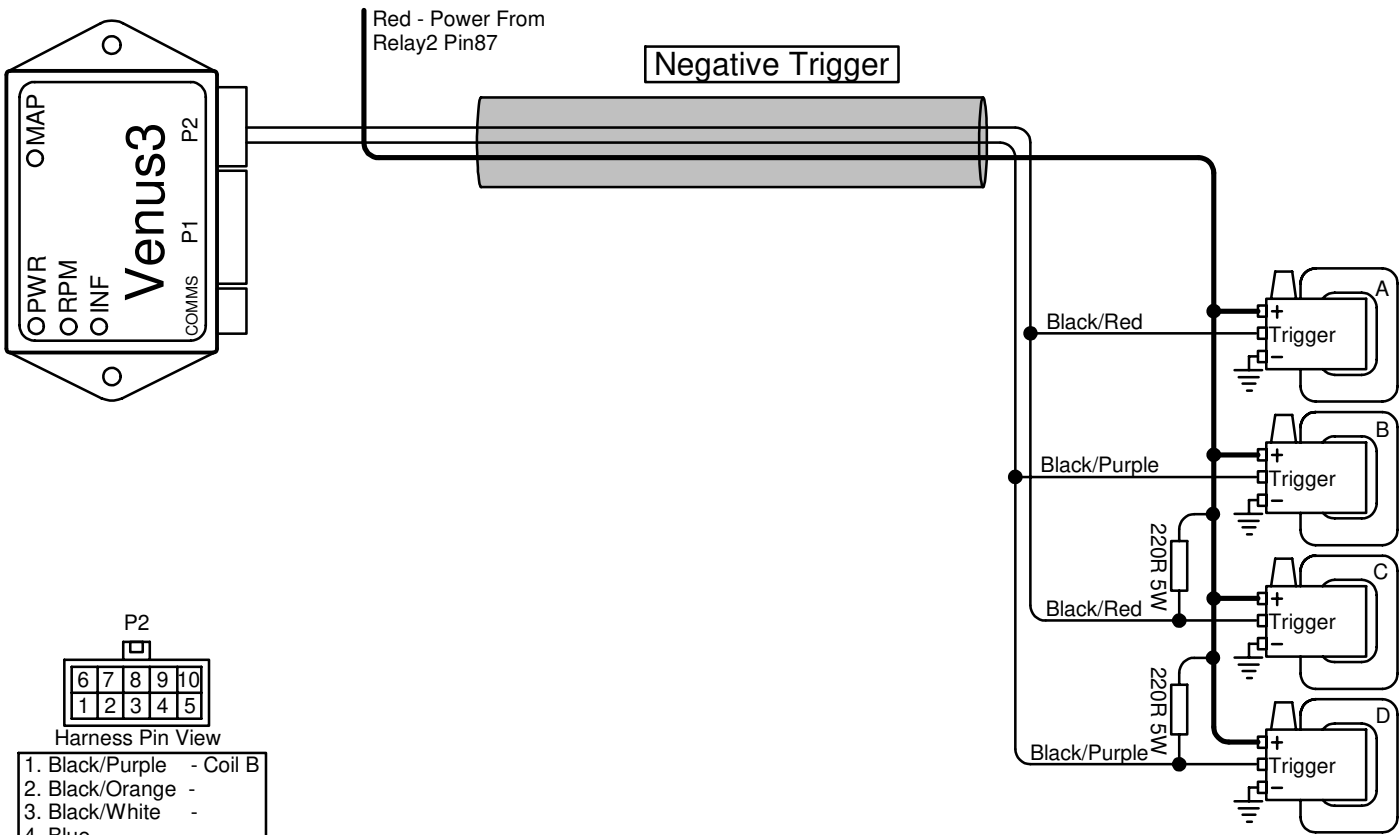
Red - Power From
Relay2 Pin87

Negative Trigger

MAP
Venus3
P2
P1
PWR
RPM
INF
COMMS

A
+
Trigger
−
Black/Red

B
+
Trigger
−
Black/Purple

220R 5W

C
+
Trigger
−
Black/Red

220R 5W

D
+
Trigger
−
Black/Purple

P2

| 6 | 7 | 8 | 9 | 10 |
|---|---|---|---|---|
| 1 | 2 | 3 | 4 | 5 |

Harness Pin View

1. Black/Purple - Coil B
2. Black/Orange -
3. Black/White -
4. Blue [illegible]